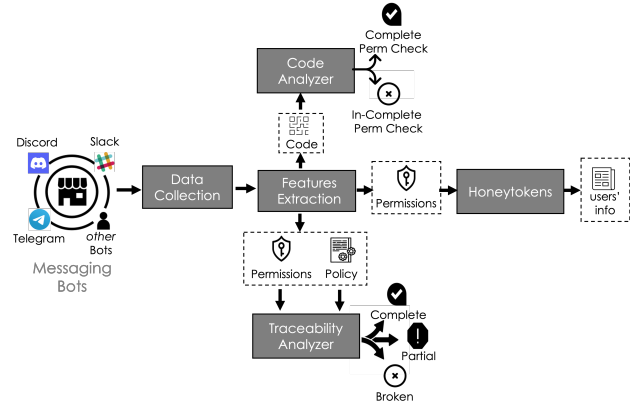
Complete Perm Check

Code Analyzer

In-Complete Perm Check

Discord

Slack

Telegram

other Bots

Messaging Bots

Code

Data Collection

Features Extraction

Permissions

Honeytokens

users' info

Permissions

Policy

Complete

Traceability Analyzer

Partial

Broken